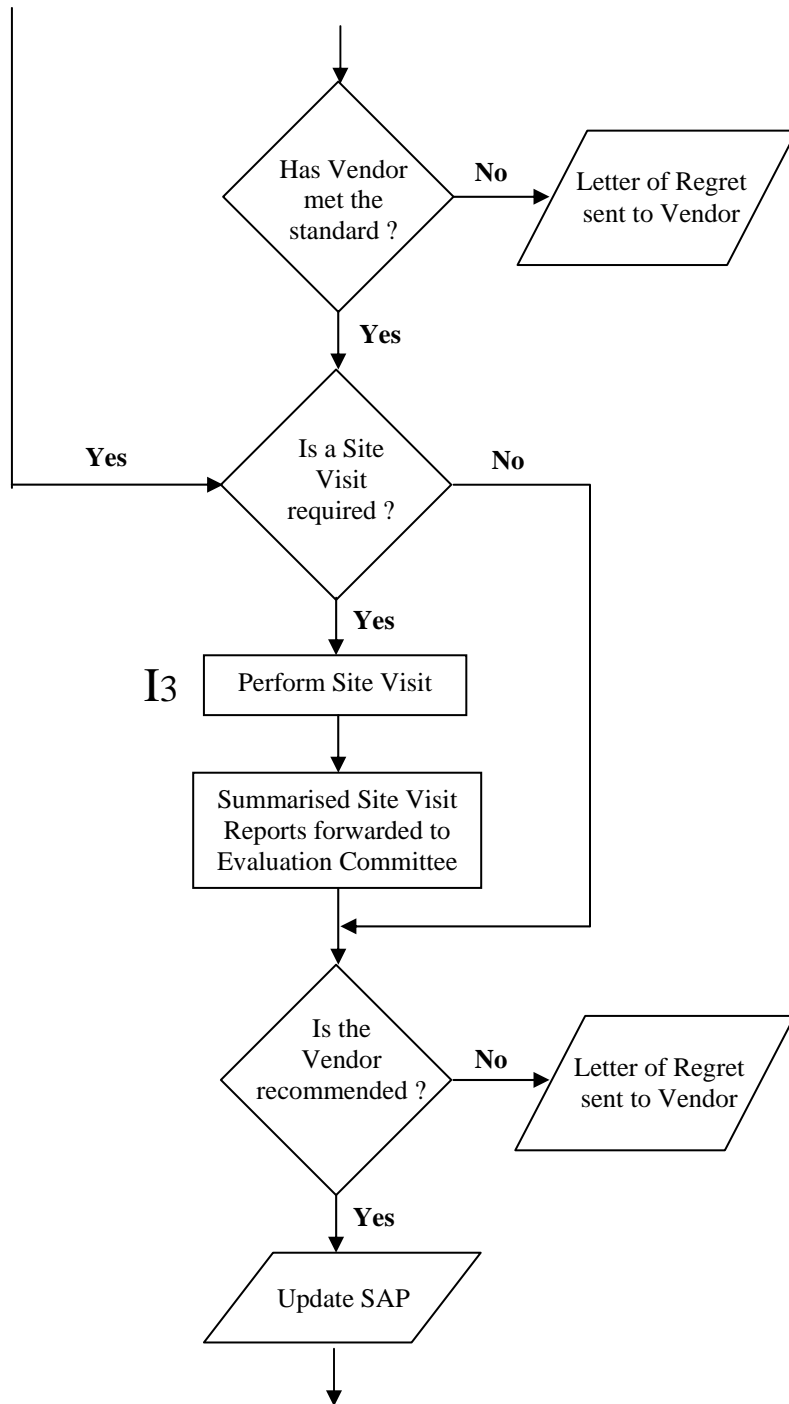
Has Vendor met the standard ?

No

Letter of Regret sent to Vendor

Yes

Yes

Is a Site Visit required ?

No

Yes

I3

Perform Site Visit

Summarised Site Visit Reports forwarded to Evaluation Committee

Is the Vendor recommended ?

No

Letter of Regret sent to Vendor

Yes

Update SAP